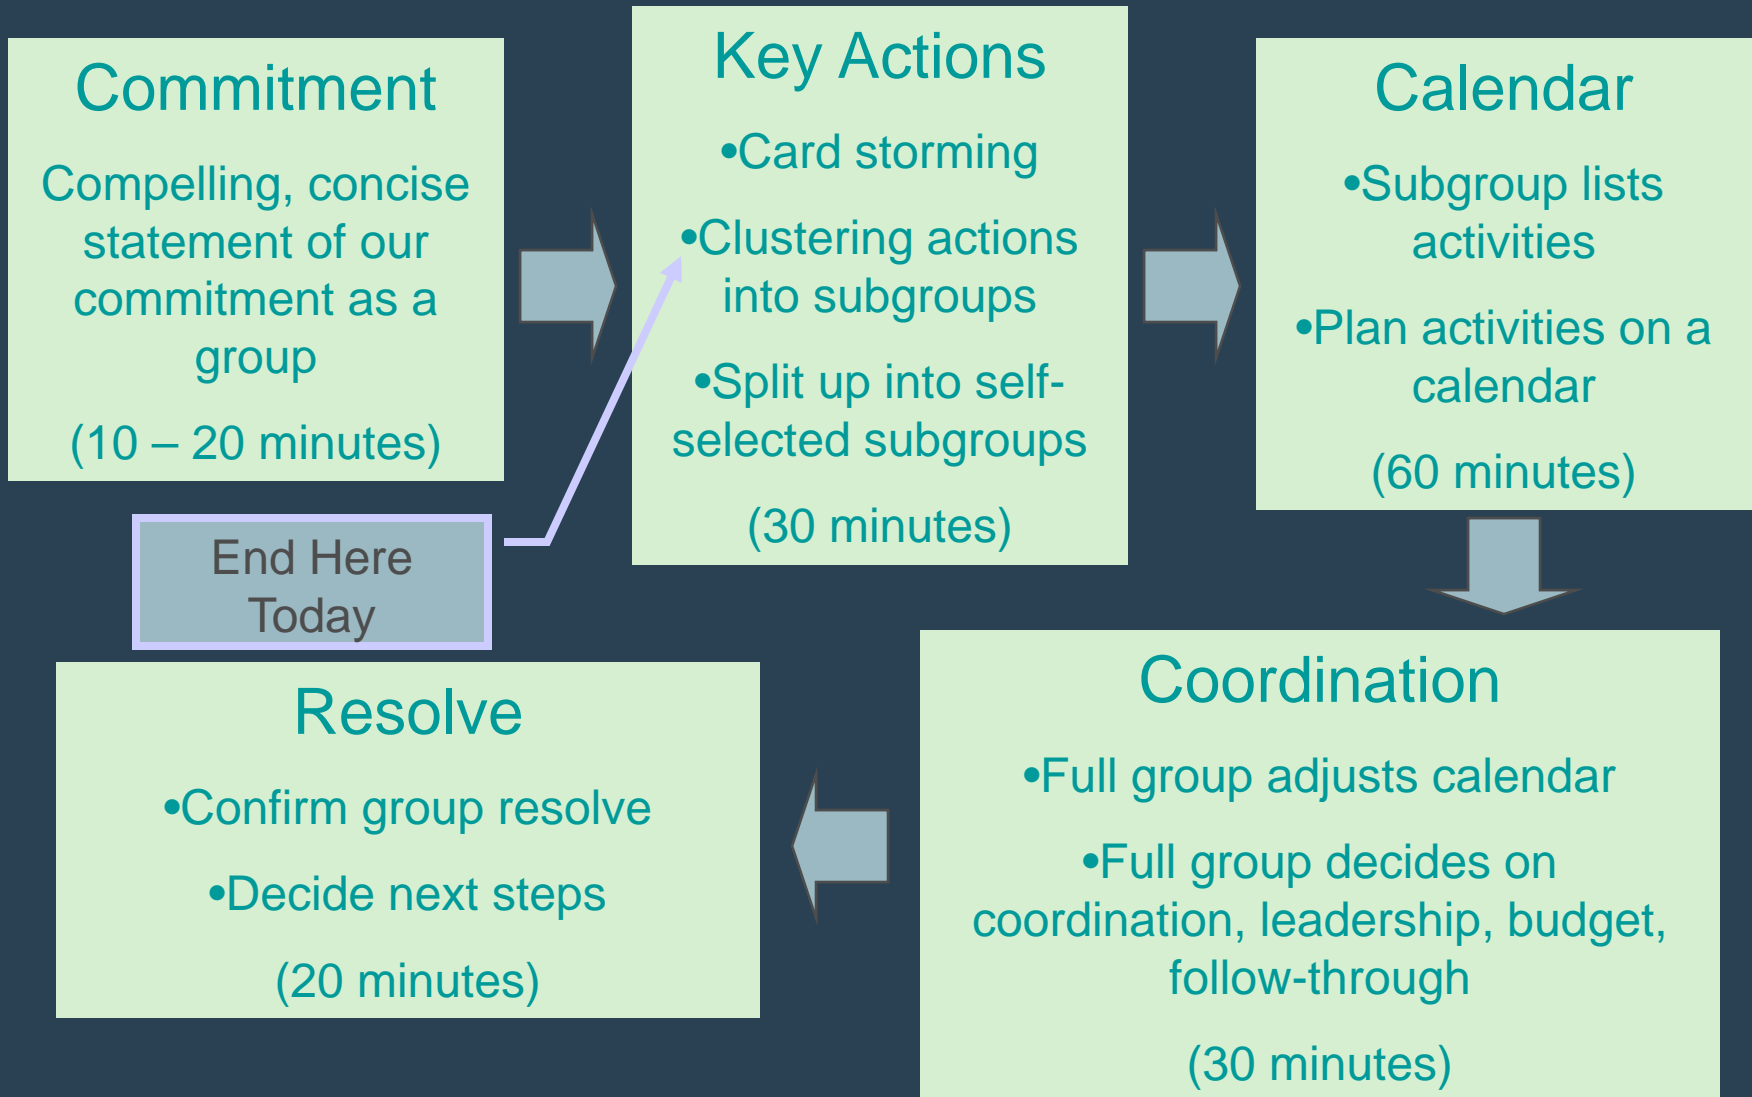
Commitment

Compelling, concise statement of our commitment as a group

(10 – 20 minutes)

Key Actions

•Card storming

•Clustering actions into subgroups

•Split up into self-selected subgroups

(30 minutes)

Calendar

•Subgroup lists activities

•Plan activities on a calendar

(60 minutes)

End Here Today

Coordination

•Full group adjusts calendar

•Full group decides on coordination, leadership, budget, follow-through

(30 minutes)

Resolve

•Confirm group resolve

•Decide next steps

(20 minutes)